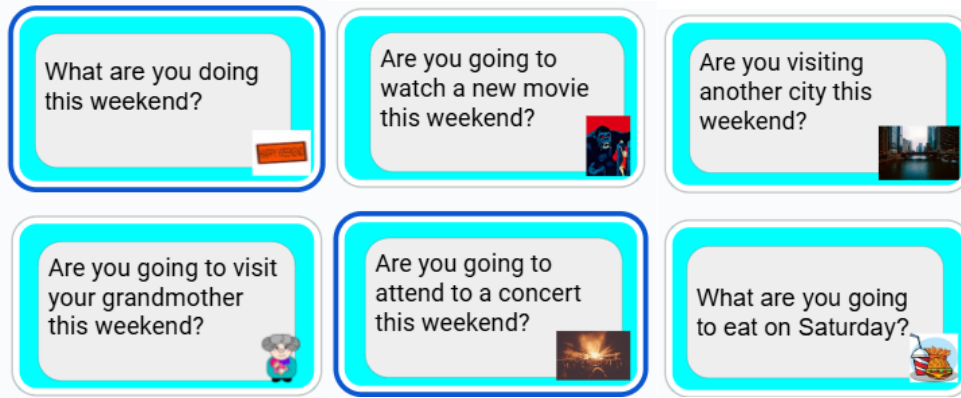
What are you doing this weekend?

Are you going to watch a new movie this weekend?

Are you visiting another city this weekend?

Are you going to visit your grandmother this weekend?

Are you going to attend to a concert this weekend?

What are you going to eat on Saturday?